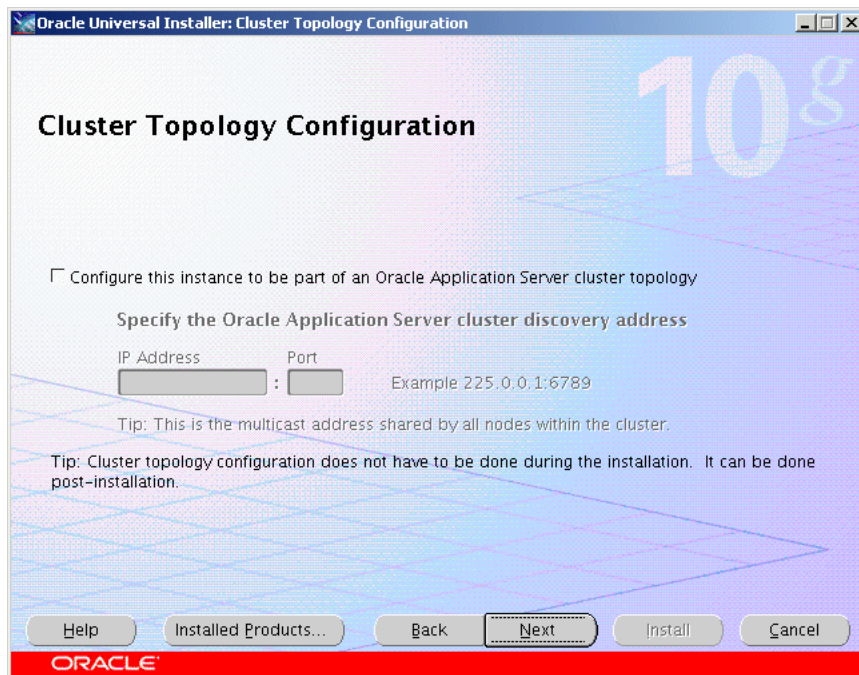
Oracle Universal Installer: Cluster Topology Configuration

10g

Cluster Topology Configuration

Configure this instance to be part of an Oracle Application Server cluster topology

Specify the Oracle Application Server cluster discovery address

IP Address

Port

:

Example 225.0.0.1:6789

Tip: This is the multicast address shared by all nodes within the cluster.

Tip: Cluster topology configuration does not have to be done during the installation. It can be done post-installation.

Help

Installed Products...

Back

Next

Install

Cancel

ORACLE